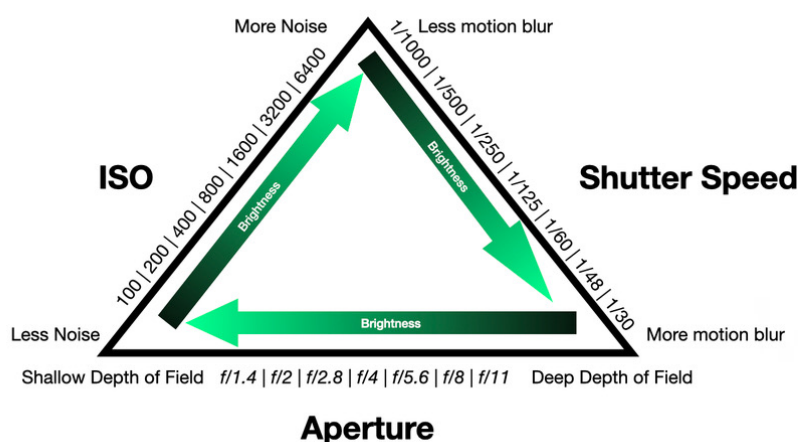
More Noise

Less motion blur

ISO

100 | 200 | 400 | 800 | 1600 | 3200 | 6400

Brightness

Brightness

Shutter Speed

1/1000 | 1/500 | 1/250 | 1/125 | 1/60 | 1/48 | 1/30

Brightness

Less Noise

More motion blur

Shallow Depth of Field $f/1.4$ | $f/2$ | $f/2.8$ | $f/4$ | $f/5.6$ | $f/8$ | $f/11$ Deep Depth of Field

Aperture